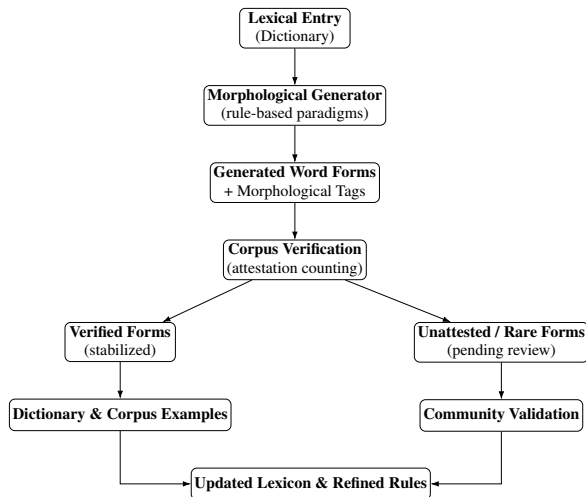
Lexical Entry
(Dictionary)

Morphological Generator
(rule-based paradigms)

Generated Word Forms
+ Morphological Tags

Corpus Verification
(attestation counting)

Verified Forms
(stabilized)

Unattested / Rare Forms
(pending review)

Dictionary & Corpus Examples

Community Validation

Updated Lexicon & Refined Rules